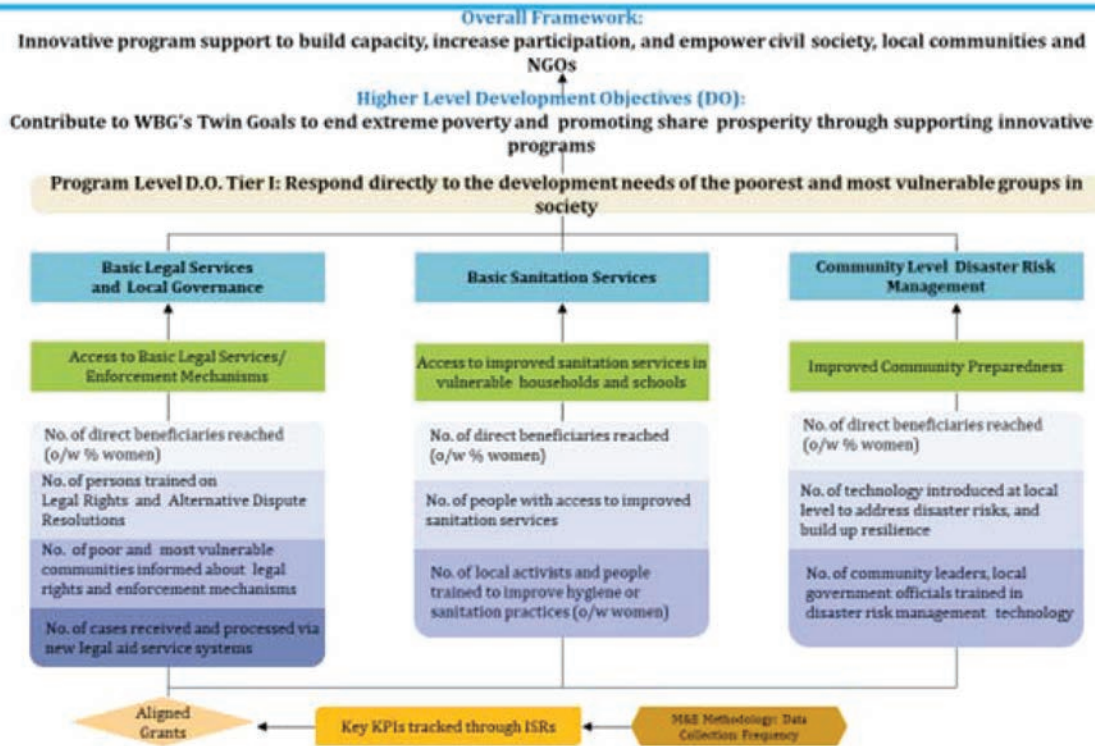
Overall Framework:
Innovative program support to build capacity, increase participation, and empower civil society, local communities and NGOs

Higher Level Development Objectives (DO):
Contribute to WBG's Twin Goals to end extreme poverty and promoting share prosperity through supporting innovative programs

Program Level D.O. Tier I: Respond directly to the development needs of the poorest and most vulnerable groups in society

Basic Legal Services and Local Governance

Access to Basic Legal Services/ Enforcement Mechanisms

No. of direct beneficiaries reached (o/w % women)

No. of persons trained on Legal Rights and Alternative Dispute Resolutions

No. of poor and most vulnerable communities informed about legal rights and enforcement mechanisms

No. of cases received and processed via new legal aid service systems

Basic Sanitation Services

Access to improved sanitation services in vulnerable households and schools

No. of direct beneficiaries reached (o/w % women)

No. of people with access to improved sanitation services

No. of local activists and people trained to improve hygiene or sanitation practices (o/w women)

Community Level Disaster Risk Management

Improved Community Preparedness

No. of direct beneficiaries reached (o/w % women)

No. of technology introduced at local level to address disaster risks, and build up resilience

No. of community leaders, local government officials trained in disaster risk management technology

Aligned Grants

Key KPIs tracked through ISRs

M&E Methodology: Data Collection Frequency